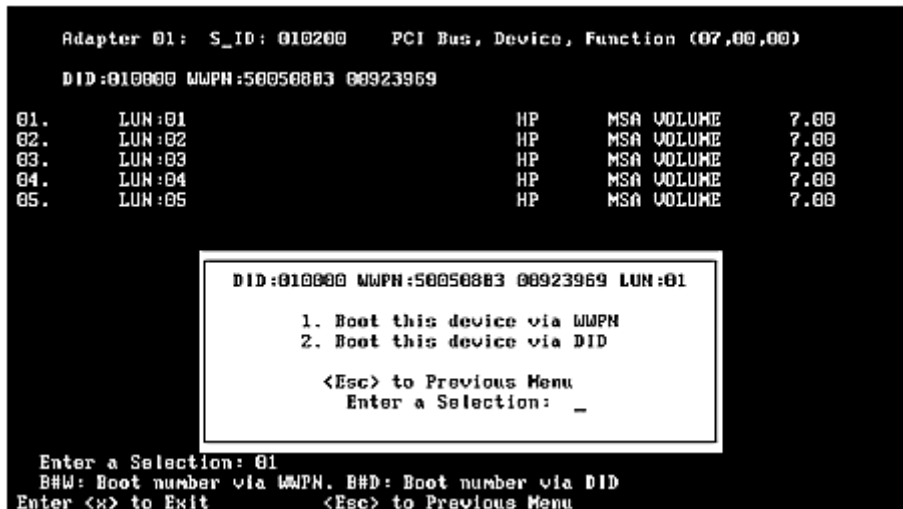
Adapter 01: S_ID: 010200 PCI Bus, Device, Function (07,00,00)

DID:010000 WWPN:50050803 00923969

| | | | | |
|---|---|---|---|---|
| 01. | LUN:01 | HP | MSA VOLUME | 7.00 |
| 02. | LUN:02 | HP | MSA VOLUME | 7.00 |
| 03. | LUN:03 | HP | MSA VOLUME | 7.00 |
| 04. | LUN:04 | HP | MSA VOLUME | 7.00 |
| 05. | LUN:05 | HP | MSA VOLUME | 7.00 |

DID:010000 WWPN:50050803 00923969 LUN:01

1. Boot this device via WWPN
2. Boot this device via DID

<Esc> to Previous Menu
Enter a Selection: _

Enter a Selection: 01
B#W: Boot number via WWPN. B#D: Boot number via DID
Enter <x> to Exit <Esc> to Previous Menu